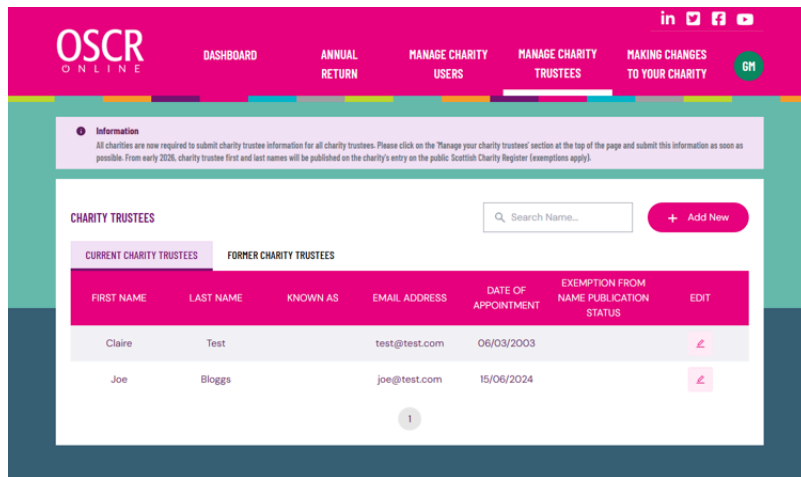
OSCR ONLINE

DASHBOARD
ANNUAL RETURN
MANAGE CHARITY USERS
MANAGE CHARITY TRUSTEES
MAKING CHANGES TO YOUR CHARITY
GM

Information
All charities are now required to submit charity trustee information for all charity trustees. Please click on the 'Manage your charity trustees' section at the top of the page and submit this information as soon as possible. From early 2026, charity trustee first and last names will be published on the charity's entry on the public Scottish Charity Register (exemptions apply).

CHARITY TRUSTEES
Search Name...
+ Add New

CURRENT CHARITY TRUSTEES
FORMER CHARITY TRUSTEES

| FIRST NAME | LAST NAME | KNOWN AS | EMAIL ADDRESS | DATE OF APPOINTMENT | EXEMPTION FROM NAME PUBLICATION STATUS | EDIT |
|---|---|---|---|---|---|---|
| Claire | Test | | test@test.com | 06/03/2003 | | |
| Joe | Bloggs | | joe@test.com | 15/06/2024 | | |

1